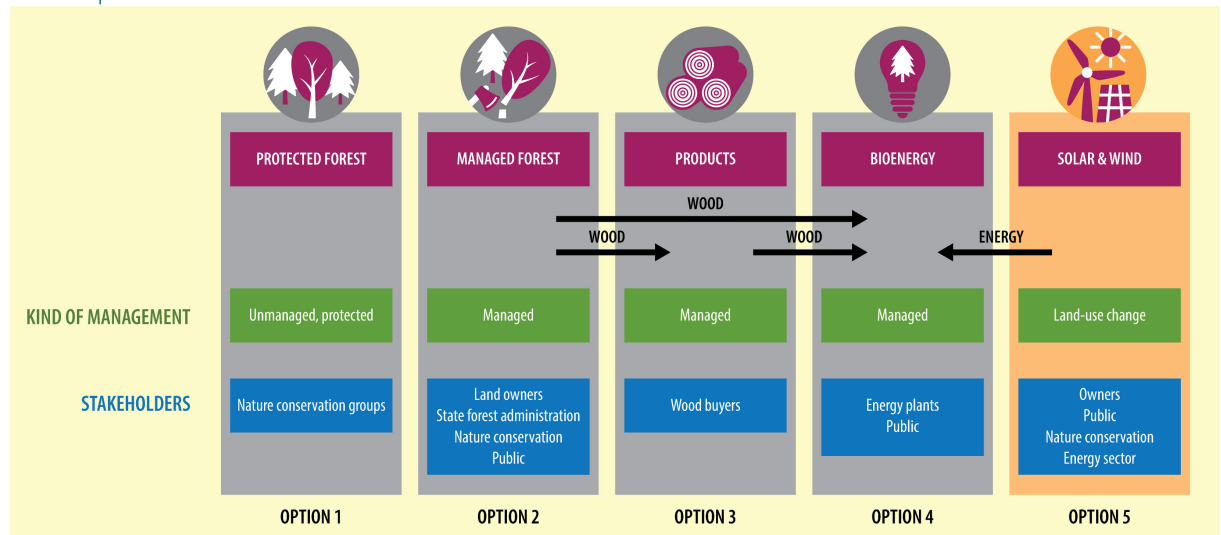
PROTECTED FOREST

MANAGED FOREST

PRODUCTS

BIOENERGY

SOLAR & WIND

WOOD

WOOD

WOOD

ENERGY

KIND OF MANAGEMENT

Unmanaged, protected

Managed

Managed

Managed

Land-use change

STAKEHOLDERS

Nature conservation groups

Land owners
State forest administration
Nature conservation
Public

Wood buyers

Energy plants
Public

Owners
Public
Nature conservation
Energy sector

OPTION 1

OPTION 2

OPTION 3

OPTION 4

OPTION 5